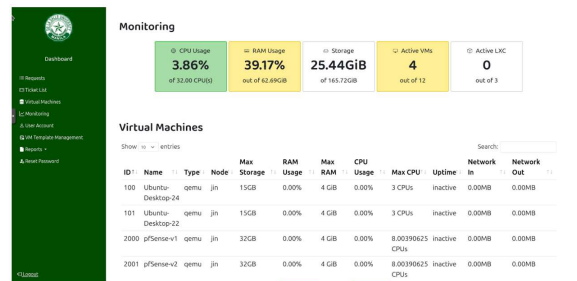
Dashboard

Requests
Ticket List
Virtual Machines
Monitoring
User Account
VM Template Management
Reports
Reset Password

Logout

Monitoring

CPU Usage
3.86%
of 32.00 CPU(s)

RAM Usage
39.17%
out of 62.69GiB

Storage
25.44GiB
of 165.72GiB

Active VMs
4
out of 12

Active LXC
0
out of 3

Virtual Machines

Show 10 entries

Search:

| ID | Name | Type | Node | Max Storage | RAM Usage | Max RAM | CPU Usage | Max CPU | Uptime | Network In | Network Out |
|---|---|---|---|---|---|---|---|---|---|---|---|
| 100 | Ubuntu-Desktop-24 | qemu | jin | 15GB | 0.00% | 4 GiB | 0.00% | 3 CPUs | inactive | 0.00MB | 0.00MB |
| 101 | Ubuntu-Desktop-22 | qemu | jin | 15GB | 0.00% | 4 GiB | 0.00% | 3 CPUs | inactive | 0.00MB | 0.00MB |
| 2000 | pfSense-v1 | qemu | jin | 32GB | 0.00% | 4 GiB | 0.00% | 8.00390625 CPUs | inactive | 0.00MB | 0.00MB |
| 2001 | pfSense-v2 | qemu | jin | 32GB | 0.00% | 4 GiB | 0.00% | 8.00390625 CPUs | inactive | 0.00MB | 0.00MB |